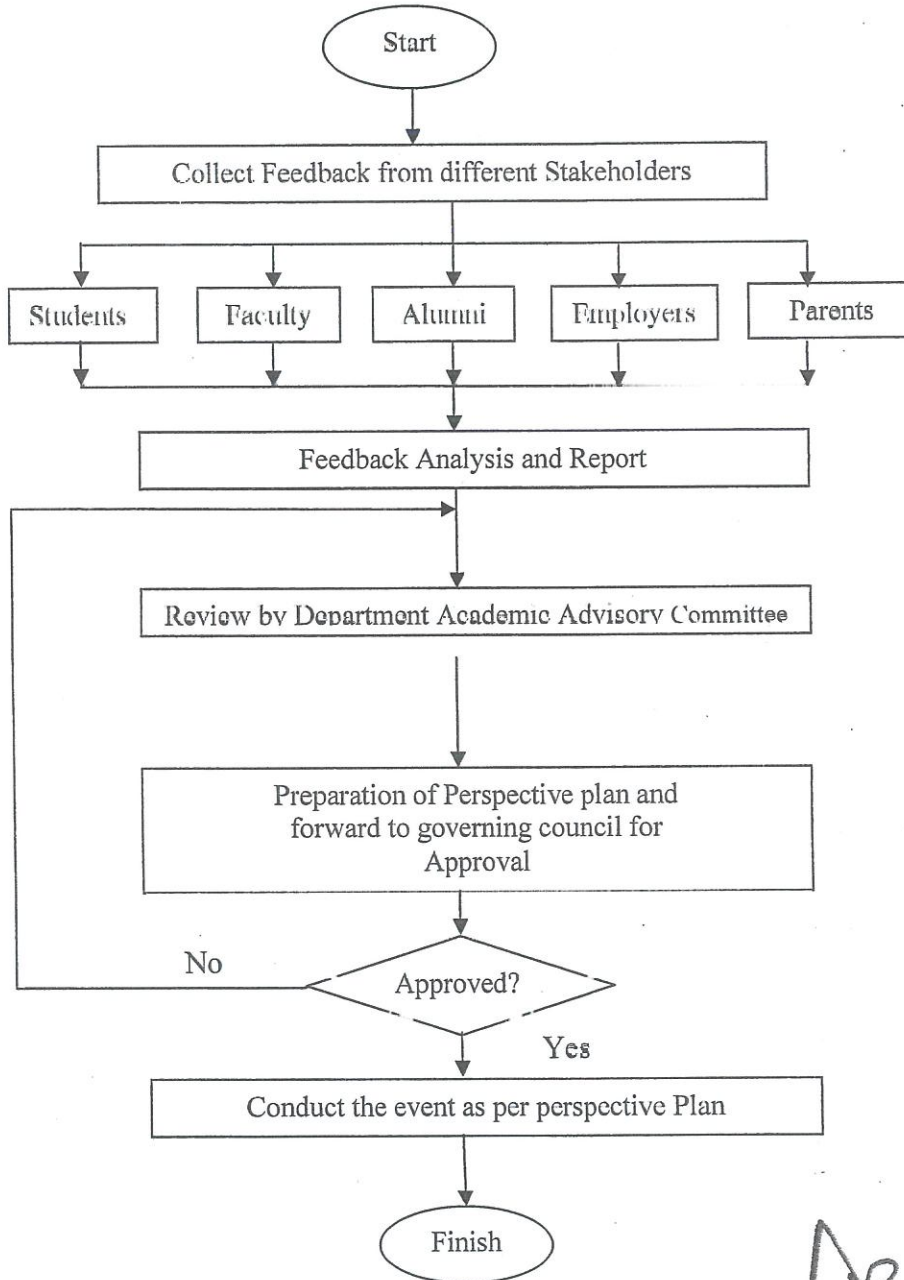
Start

Collect Feedback from different Stakeholders

Students

Faculty

Alumni

Employers

Parents

Feedback Analysis and Report

Review by Department Academic Advisory Committee

Preparation of Perspective plan and forward to governing council for Approval

No

Approved?

Yes

Conduct the event as per perspective Plan

Finish